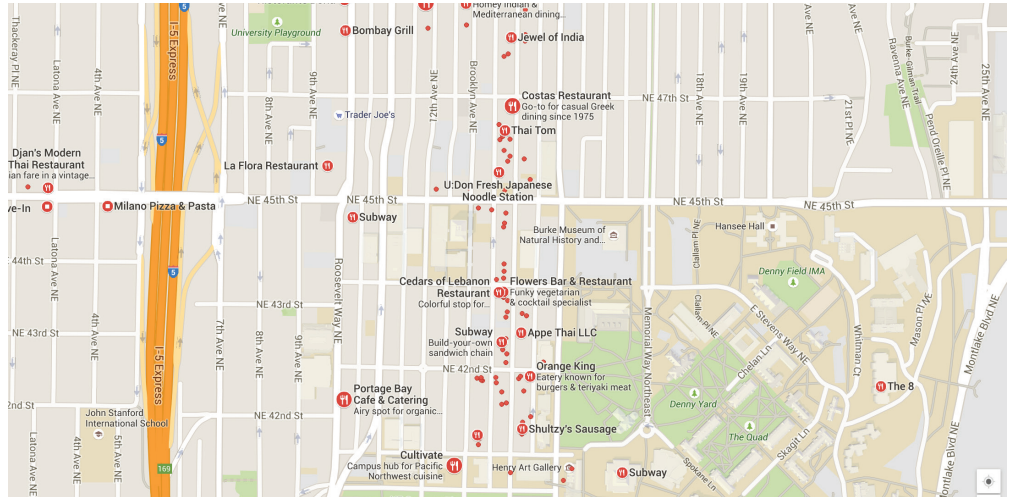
I-5 Express
University Playground
Bombay Grill
Homey Indian & Mediterranean dining...
Jewel of India
Thackeray Pl NE
Latona Ave NE
4th Ave NE
8th Ave NE
9th Ave NE
12th Ave NE
Brooklyn Ave NE
Costas Restaurant
Go-to for casual Greek dining since 1975
NE 47th St
18th Ave NE
19th Ave NE
21st Pl NE
Burke-Gilman Trail
Ravenna Ave NE
Pend Oreille Pl NE
24th Ave NE
25th Ave NE
Trader Joe's
Thai Tom
Djan's Modern Thai Restaurant
ian fare in a vintage...
La Flora Restaurant
U:Don Fresh Japanese Noodle Station
ve-In
Milano Pizza & Pasta
NE 45th St
NE 45th St
NE 45th St
Subway
Hansee Hall
Burke Museum of Natural History and...
Clallam Pl NE
44th St
Latona Ave NE
4th Ave NE
Denny Field IMA
Cedars of Lebanon Restaurant
Colorful stop for...
Flowers Bar & Restaurant
Funky vegetarian & cocktail specialist
NE 43rd St
NE 43rd St
7th Ave NE
8th Ave NE
9th Ave NE
Roosevelt Way NE
Subway
Build-your-own sandwich chain
Appe Thai LLC
Memorial Way Northeast
Clallam Pl NE
E Stevens Way NE
Chelan Ln
Whitman Ct
Mason Pl NE
Montlake Blvd NE
Orange King
Eatery known for burgers & teriyaki meat
NE 42nd St
Portage Bay Cafe & Catering
Airy spot for organic...
2nd St
NE 42nd St
John Stanford International School
The 8
Denny Yard
The Quad
Skagit Ln
Shultzy's Sausage
Cultivate
Campus hub for Pacific Northwest cuisine
Henry Art Gallery
Subway
Spokane Ln
Latona Ave NE
4th Ave NE
5th Ave NE
I-5 Express
5
5
169